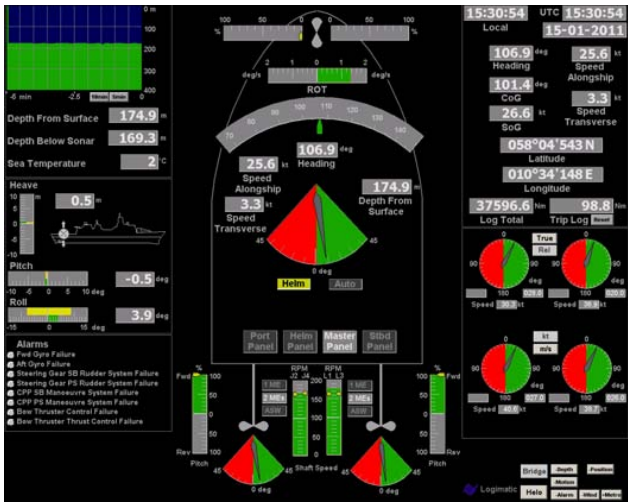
0 m
100
200
300
400
-5 min -2.5 5min 5min

Depth From Surface 174.9 m
Depth Below Sonar 169.3 m
Sea Temperature 2 °C

Heave
0.5 m

Pitch
-10 -5 0 5 10 deg
-0.5 deg

Roll
-15 0 15 deg
3.9 deg

Alarms
Fwd Gyro Failure
Aft Gyro Failure
Steering Gear SB Rudder System Failure
Steering Gear PS Rudder System Failure
CPP SB Manoeuvre System Failure
CPP PS Manoeuvre System Failure
Bow Thruster Control Failure
Bow Thruster Thrust Control Failure

100 50 0 50 100
% %

deg/s 2 1 0 1 2 deg/s
ROT

70 80 90 100 110 120 130 140

106.9 deg
Heading

25.6 kt
Speed Alongship

3.3 kt
Speed Transverse

174.9 m
Depth From Surface

45 45
0 deg

Helm Auto

Port Panel Helm Panel Master Panel Stbd Panel

% Fwd
Rev
Pitch

1 ME
2 MEs
ASW

RPM J2 J4
RPM L1 L3

1 ME
2 MEs
ASW

Shaft Speed

% Fwd
Rev
Pitch

45 45
0 deg
45 45
0 deg

15:30:54 Local
UTC 15:30:54
15-01-2011

106.9 deg
Heading

25.6 kt
Speed Alongship

101.4 deg
CoG

3.3 kt
Speed Transverse

26.6 kt
SoG

058°04'543 N
Latitude

010°34'148 E
Longitude

37596.6 Nm
Log Total

98.8 Nm
Trip Log Reset

True
Rel

0
90 90
180
Speed 36.2 kt

0
90 90
180
Speed 36.9 kt

kt
m/s

0
90 90
180
Speed 40.6 kt

0
90 90
180
Speed 39.7 kt

Bridge Depth Position
Motion
Helm Alarm Wind Meteo

Logimatic